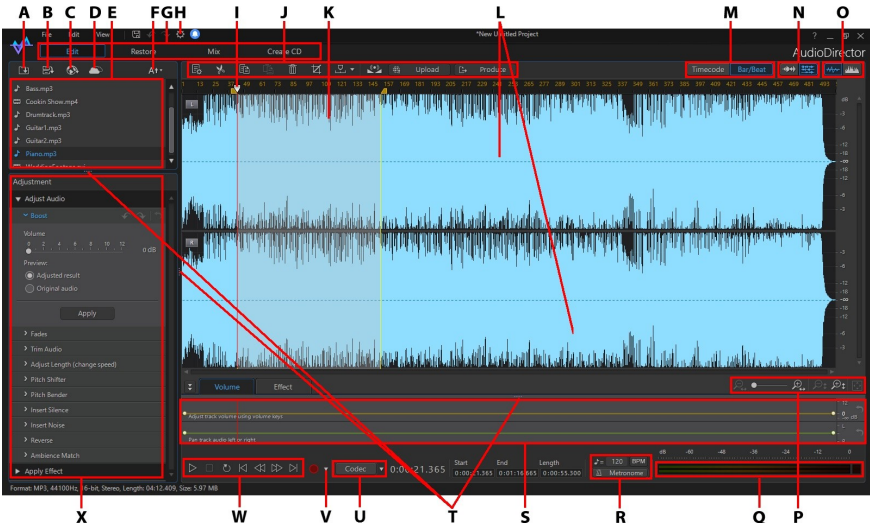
A B C D E F G H I J K L M N O

File Edit View

*New Untitled Project

AudioDirector

Edit Restore Mix Create CD

Upload Produce

Timecode Bar/Beat

Bass.mp3
Cookin Show.mp4
Drumtrack.mp3
Guitar1.mp3
Guitar2.mp3
Piano.mp3

Adjustment

Adjust Audio

Boost

Volume

0 dB

Preview:

Adjusted result

Original audio

Apply

Fades

Trim Audio

Adjust Length (change speed)

Pitch Shifter

Pitch Bender

Insert Silence

Insert Noise

Reverse

Ambience Match

Apply Effect

Volume Effect

Adjust track volume using volume keys

Pan track audio left or right

Codec

0:00:21.365

Start 0:00:01.365 End 0:01:16.665 Length 0:00:55.300

120 BPM

Metronome

Format: MP3, 44100Hz, 16-bit, Stereo, Length: 04:12.409, Size 5.97 MB

X W V U T S R Q P